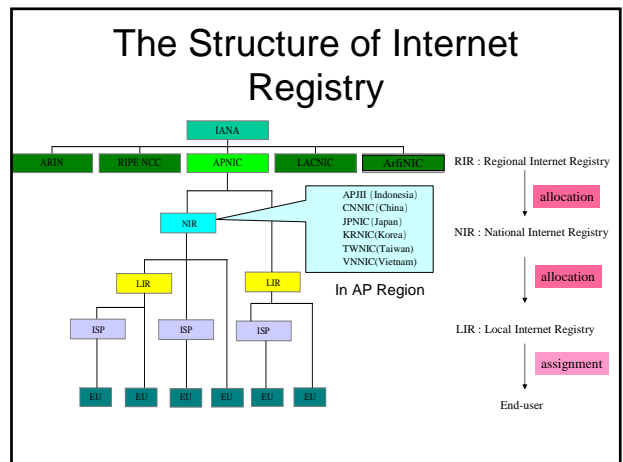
The Structure of Internet Registry

IANA

ARIN

RIPE NCC

APNIC

LACNIC

AfriNIC

NIR

APJII (Indonesia)
CNNIC (China)
JPNIC (Japan)
KRNIC (Korea)
TWNIC (Taiwan)
VNNIC (Vietnam)

In AP Region

LIR

LIR

ISP

ISP

ISP

EU

EU

EU

EU

EU

EU

RIR : Regional Internet Registry

allocation

NIR : National Internet Registry

allocation

LIR : Local Internet Registry

assignment

End-user